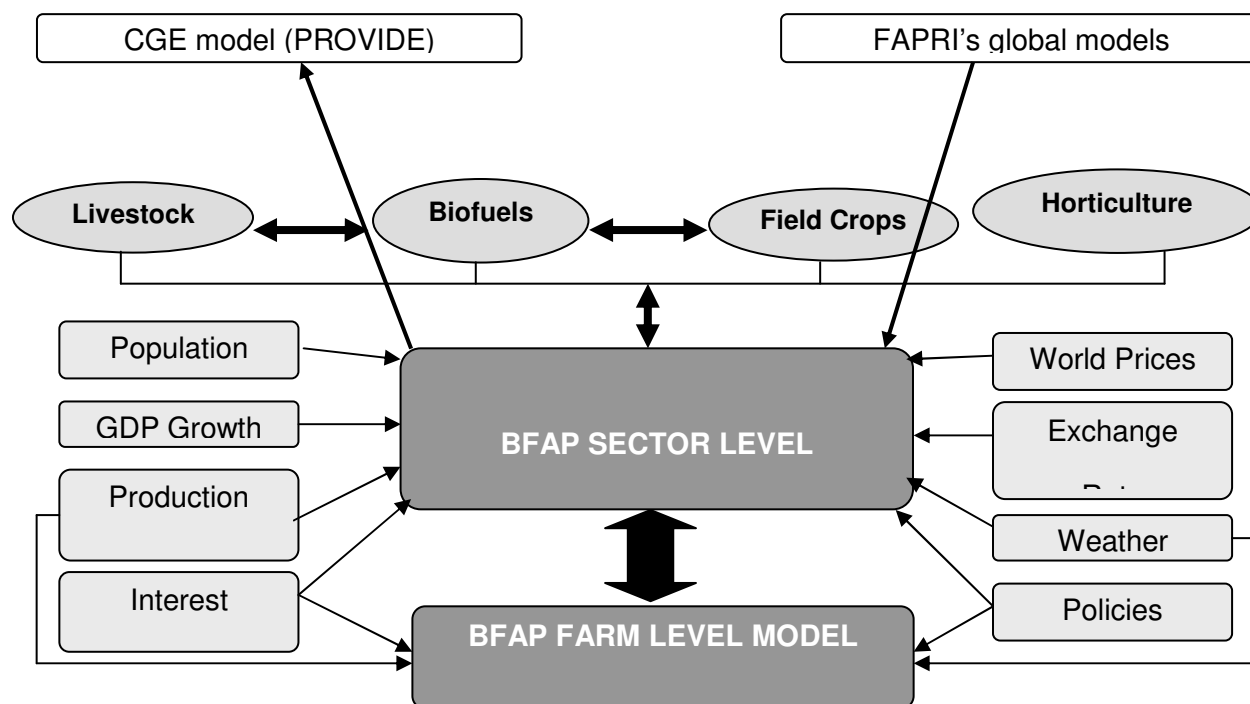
CGE model (PROVIDE)

FAPRI's global models

Livestock

Biofuels

Field Crops

Horticulture

Population

GDP Growth

Production

Interest

BFAP SECTOR LEVEL

BFAP FARM LEVEL MODEL

World Prices

Exchange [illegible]

Weather

Policies